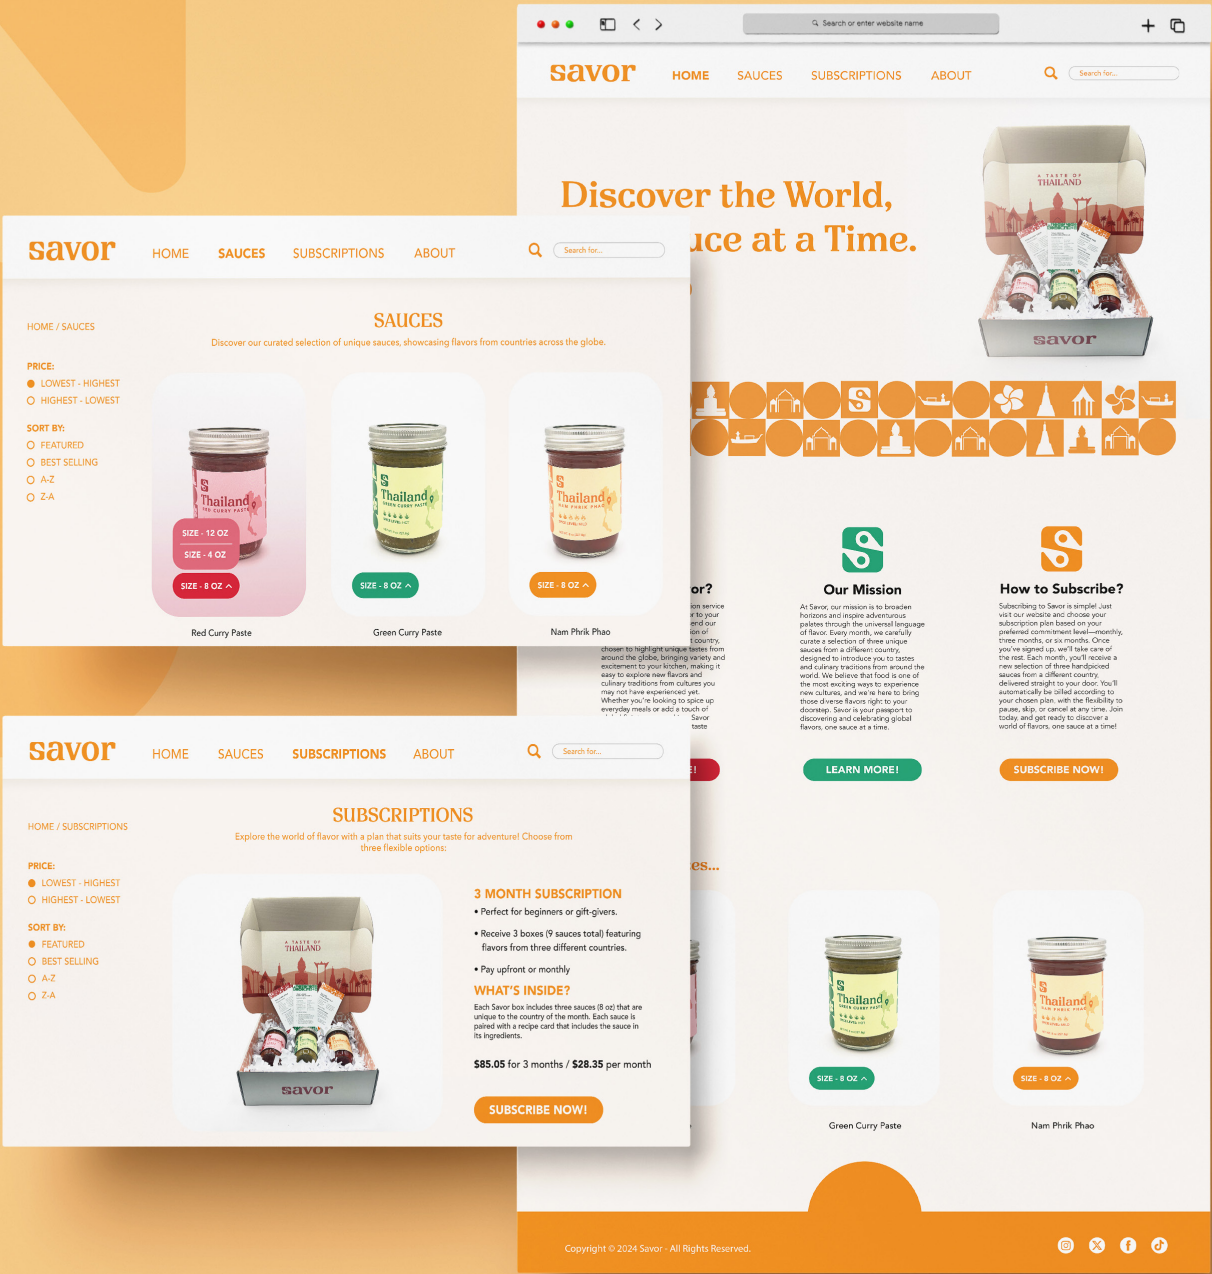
Search or enter website name

savor HOME SAUCES SUBSCRIPTIONS ABOUT Search for...

Discover the World, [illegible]uce at a Time.

A TASTE OF THAILAND

savor

savor HOME SAUCES SUBSCRIPTIONS ABOUT Search for...

HOME / SAUCES

SAUCES

Discover our curated selection of unique sauces, showcasing flavors from countries across the globe.

PRICE:
LOWEST - HIGHEST
HIGHEST - LOWEST

SORT BY:
FEATURED
BEST SELLING
A-Z
Z-A

Thailand RED CURRY PASTE
SIZE - 12 OZ
SIZE - 4 OZ
SIZE - 8 OZ
Red Curry Paste

Thailand GREEN CURRY PASTE
SIZE - 8 OZ
Green Curry Paste

Thailand NAM PHRIK PHAO
SIZE - 8 OZ
Nam Phrik Phao

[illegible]or?

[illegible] chosen to highlight unique tastes from around the globe, bringing variety and excitement to your kitchen, making it easy to explore new flavors and culinary traditions from cultures you may not have experienced yet. Whether you're looking to spice up everyday meals or add a touch of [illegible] Savor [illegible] taste

Our Mission

At Savor, our mission is to broaden horizons and inspire adventurous palates through the universal language of flavor. Every month, we carefully curate a selection of three unique sauces from a different country, designed to introduce you to tastes and culinary traditions from around the world. We believe that food is one of the most exciting ways to experience new cultures, and we're here to bring those diverse flavors right to your doorstep. Savor is your passport to discovering and celebrating global flavors, one sauce at a time.

LEARN MORE!

How to Subscribe?

Subscribing to Savor is simple! Just visit our website and choose your subscription plan based on your preferred commitment level—monthly, three months, or six months. Once you've signed up, we'll take care of the rest. Each month, you'll receive a new selection of three handpicked sauces from a different country, delivered straight to your door. You'll automatically be billed according to your chosen plan, with the flexibility to pause, skip, or cancel at any time. Join today, and get ready to discover a world of flavors, one sauce at a time!

SUBSCRIBE NOW!

savor HOME SAUCES SUBSCRIPTIONS ABOUT Search for...

HOME / SUBSCRIPTIONS

SUBSCRIPTIONS

Explore the world of flavor with a plan that suits your taste for adventure! Choose from three flexible options:

PRICE:
LOWEST - HIGHEST
HIGHEST - LOWEST

SORT BY:
FEATURED
BEST SELLING
A-Z
Z-A

A TASTE OF THAILAND
savor

3 MONTH SUBSCRIPTION
• Perfect for beginners or gift-givers.
• Receive 3 boxes (9 sauces total) featuring flavors from three different countries.
• Pay upfront or monthly

WHAT'S INSIDE?
Each Savor box includes three sauces (8 oz) that are unique to the country of the month. Each sauce is paired with a recipe card that includes the sauce in its ingredients.

$85.05 for 3 months / $28.35 per month

SUBSCRIBE NOW!

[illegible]es...

Thailand GREEN CURRY PASTE
SIZE - 8 OZ
Green Curry Paste

Thailand NAM PHRIK PHAO
SIZE - 8 OZ
Nam Phrik Phao

Copyright © 2024 Savor - All Rights Reserved.